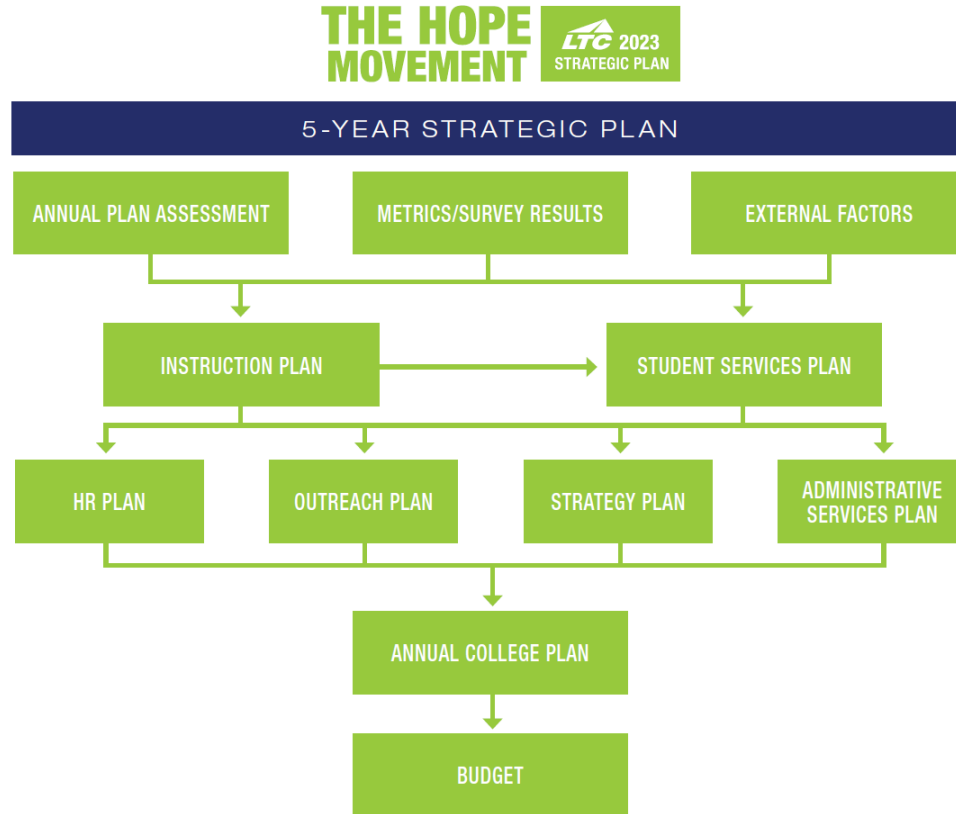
THE HOPE MOVEMENT

LTC 2023 STRATEGIC PLAN

5-YEAR STRATEGIC PLAN

ANNUAL PLAN ASSESSMENT

METRICS/SURVEY RESULTS

EXTERNAL FACTORS

INSTRUCTION PLAN

STUDENT SERVICES PLAN

HR PLAN

OUTREACH PLAN

STRATEGY PLAN

ADMINISTRATIVE SERVICES PLAN

ANNUAL COLLEGE PLAN

BUDGET